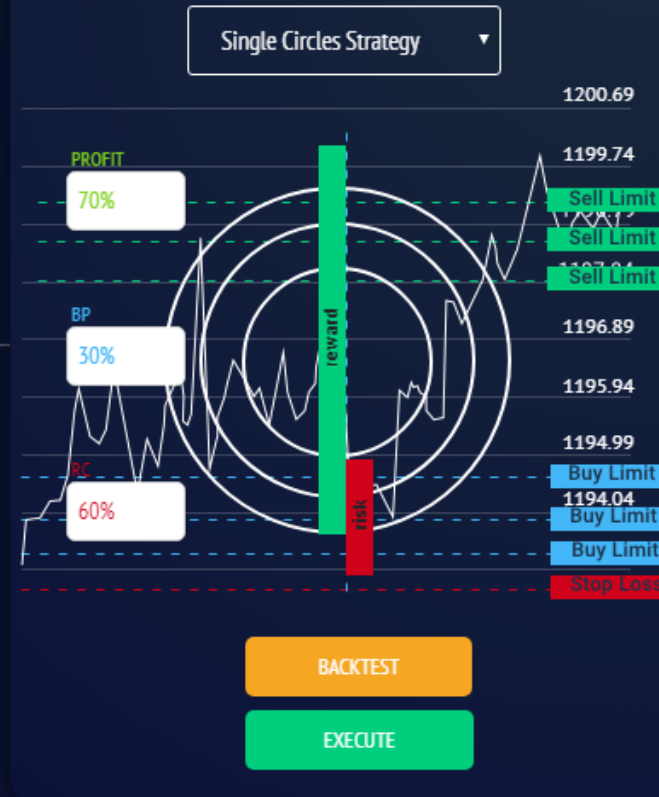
Single Circles Strategy ▼

1200.69
1199.74
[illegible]
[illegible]
1196.89
1195.94
1194.99
1194.04

PROFIT
70%

BP
30%

RC
60%

reward
risk

Sell Limit
Sell Limit
Sell Limit
Buy Limit
Buy Limit
Buy Limit
Stop Loss

BACKTEST

EXECUTE